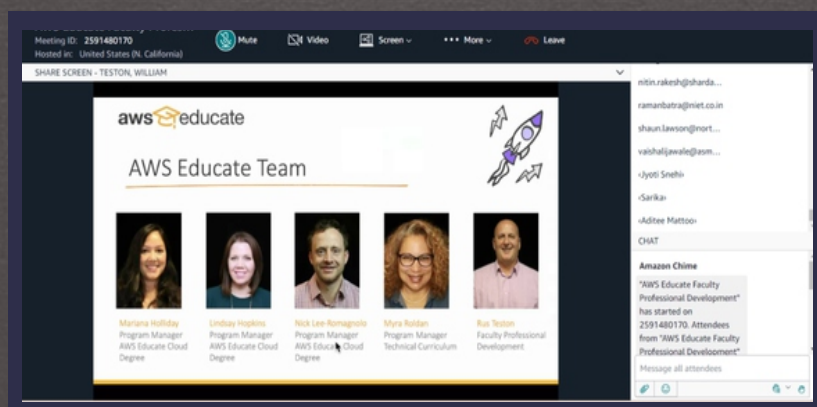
Meeting ID: 2591480170
Hosted in: United States (N. California)

Mute

Video

Screen

More

Leave

SHARE SCREEN - TESTON, WILLIAM

aws educate

AWS Educate Team

Mariana Holliday
Program Manager
AWS Educate Cloud Degree

Lindsay Hopkins
Program Manager
AWS Educate Cloud Degree

Nick Lee-Romagnolo
Program Manager
AWS Educate Cloud Degree

Myra Roldan
Program Manager
Technical Curriculum

Rus Teston
Faculty Professional Development

nitin.rakesh@sharda...

ramanbatra@niet.co.in

shaun.lawson@nort...

vaishalijawale@asm...

‹Jyoti Snehi›

‹Sarika›

‹Aditee Mattoo›

CHAT

Amazon Chime

"AWS Educate Faculty Professional Development" has started on 2591480170. Attendees from "AWS Educate Faculty Professional Development"

Message all attendees